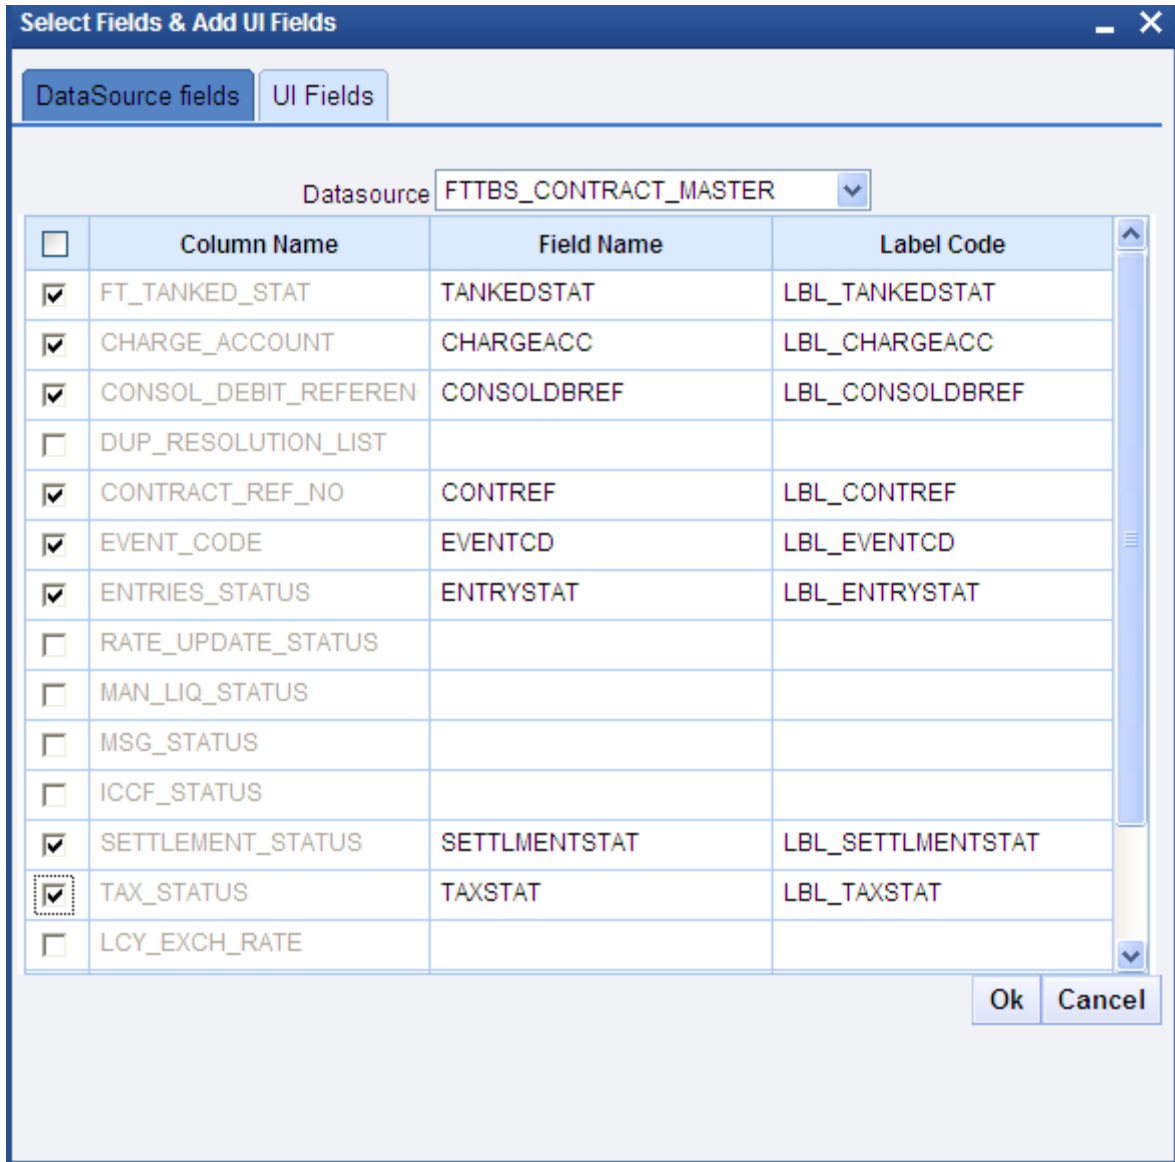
Select Fields & Add UI Fields

DataSource fields | UI Fields

Datasource FTTBS_CONTRACT_MASTER

| | Column Name | Field Name | Label Code |
|---|---|---|---|
| ☑ | FT_TANKED_STAT | TANKEDSTAT | LBL_TANKEDSTAT |
| ☑ | CHARGE_ACCOUNT | CHARGEACC | LBL_CHARGEACC |
| ☑ | CONSOL_DEBIT_REFEREN | CONSOLDBREF | LBL_CONSOLDBREF |
| ☐ | DUP_RESOLUTION_LIST | | |
| ☑ | CONTRACT_REF_NO | CONTREF | LBL_CONTREF |
| ☑ | EVENT_CODE | EVENTCD | LBL_EVENTCD |
| ☑ | ENTRIES_STATUS | ENTRYSTAT | LBL_ENTRYSTAT |
| ☐ | RATE_UPDATE_STATUS | | |
| ☐ | MAN_LIQ_STATUS | | |
| ☐ | MSG_STATUS | | |
| ☐ | ICCF_STATUS | | |
| ☑ | SETTLEMENT_STATUS | SETTLMENTSTAT | LBL_SETTLMENTSTAT |
| ☑ | TAX_STATUS | TAXSTAT | LBL_TAXSTAT |
| ☐ | LCY_EXCH_RATE | | |

Ok Cancel